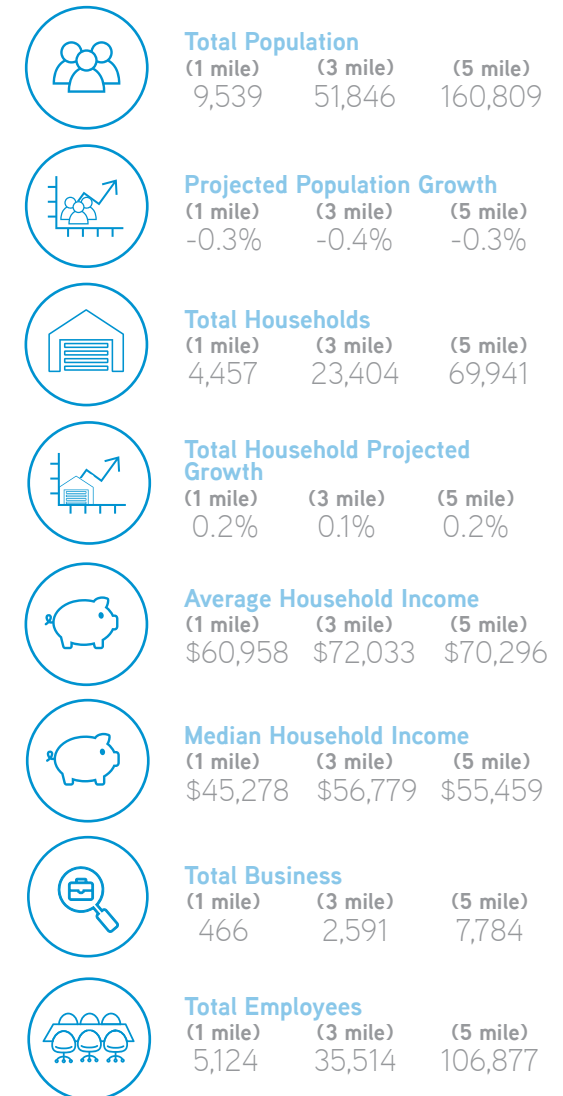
Total Population
(1 mile) (3 mile) (5 mile)
9,539 51,846 160,809

Projected Population Growth
(1 mile) (3 mile) (5 mile)
-0.3% -0.4% -0.3%

Total Households
(1 mile) (3 mile) (5 mile)
4,457 23,404 69,941

Total Household Projected Growth
(1 mile) (3 mile) (5 mile)
0.2% 0.1% 0.2%

Average Household Income
(1 mile) (3 mile) (5 mile)
$60,958 $72,033 $70,296

Median Household Income
(1 mile) (3 mile) (5 mile)
$45,278 $56,779 $55,459

Total Business
(1 mile) (3 mile) (5 mile)
466 2,591 7,784

Total Employees
(1 mile) (3 mile) (5 mile)
5,124 35,514 106,877